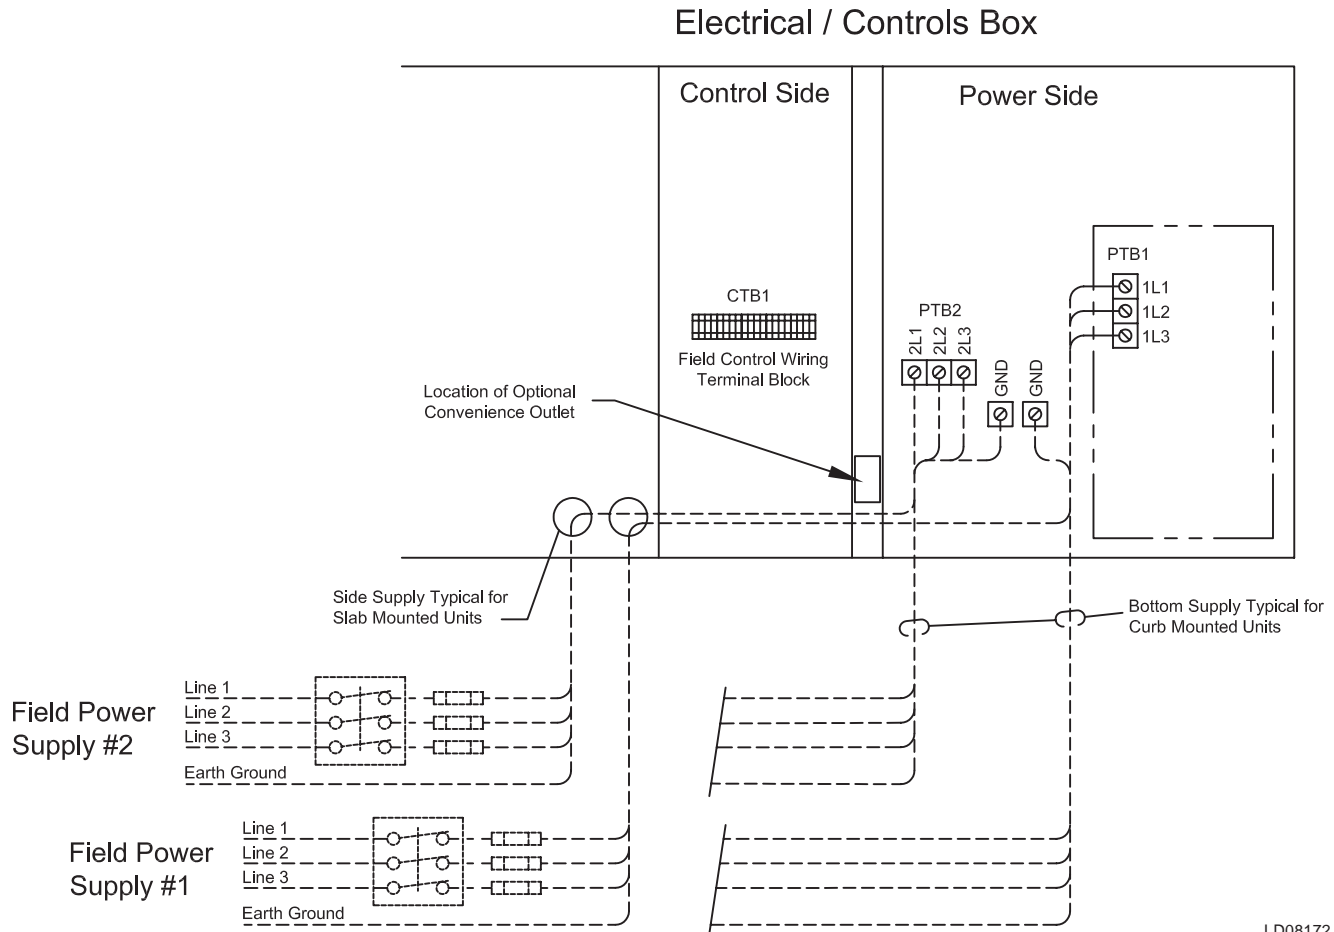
Electrical / Controls Box

Control Side

Power Side

PTB1

1L1

1L2

1L3

CTB1

PTB2

2L1 2L2 2L3

Field Control Wiring Terminal Block

GND GND

Location of Optional Convenience Outlet

Side Supply Typical for Slab Mounted Units

Bottom Supply Typical for Curb Mounted Units

Line 1
Line 2
Line 3

Field Power Supply #2

Earth Ground

Line 1
Line 2
Line 3

Field Power Supply #1

Earth Ground

LD08172